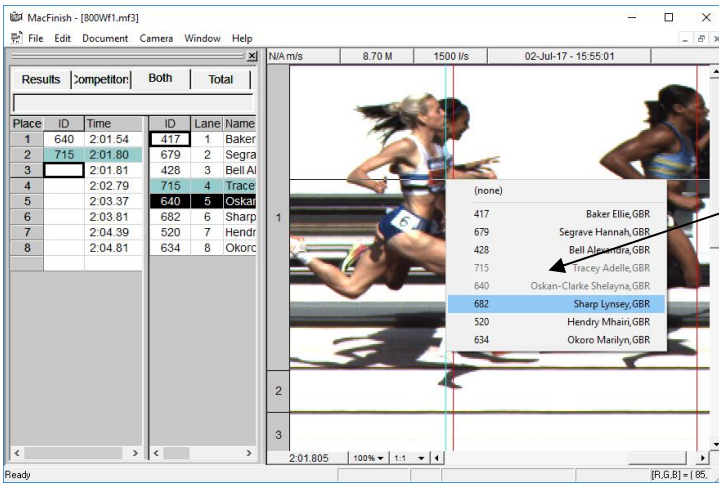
MacFinish - [800Wf1.mf3]

File Edit Document Camera Window Help

Results | Competitor | Both | Total

| Place | ID | Time |
|---|---|---|
| 1 | 640 | 2:01.54 |
| 2 | 715 | 2:01.80 |
| 3 | | 2:01.81 |
| 4 | | 2:02.79 |
| 5 | | 2:03.37 |
| 6 | | 2:03.81 |
| 7 | | 2:04.39 |
| 8 | | 2:04.81 |

| ID | Lane | Name |
|---|---|---|
| 417 | 1 | Baker |
| 679 | 2 | Segra |
| 428 | 3 | Bell Al |
| 715 | 4 | Trace |
| 640 | 5 | Oskar |
| 682 | 6 | Sharp |
| 520 | 7 | Hendr |
| 634 | 8 | Okorc |

N/A m/s | 8.70 M | 1500 l/s | 02-Jul-17 - 15:55:01

(none)
417 Baker Ellie,GBR
679 Segrave Hannah,GBR
428 Bell Alexandra,GBR
715 Tracey Adelle,GBR
640 Oskan-Clarke Shelayna,GBR
682 Sharp Lynsey,GBR
520 Hendry Mhairi,GBR
634 Okoro Marilyn,GBR

1
2
3
6

2:01.805 | 100% | 1:1

Ready

[R,G,B] = ( 85,